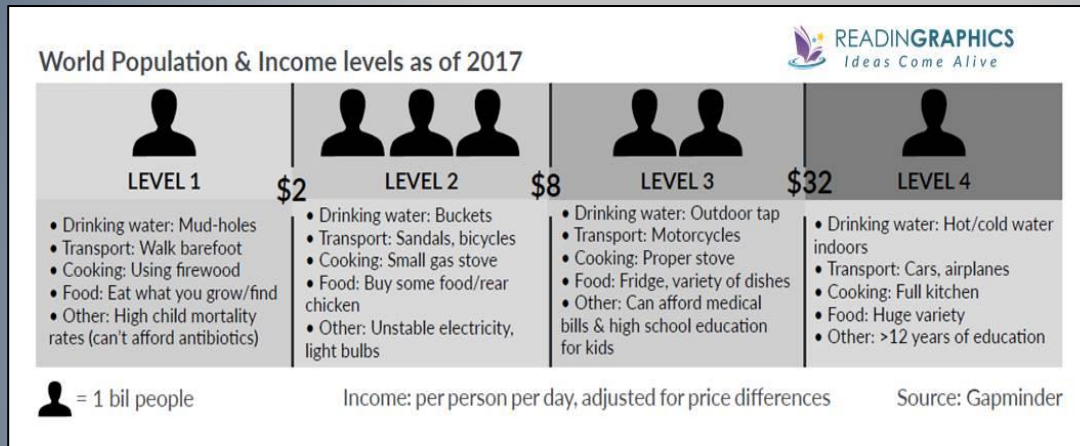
World Population & Income levels as of 2017

READINGGRAPHICS
Ideas Come Alive

LEVEL 1

$2

LEVEL 2

$8

LEVEL 3

$32

LEVEL 4

• Drinking water: Mud-holes
• Transport: Walk barefoot
• Cooking: Using firewood
• Food: Eat what you grow/find
• Other: High child mortality rates (can't afford antibiotics)

• Drinking water: Buckets
• Transport: Sandals, bicycles
• Cooking: Small gas stove
• Food: Buy some food/rear chicken
• Other: Unstable electricity, light bulbs

• Drinking water: Outdoor tap
• Transport: Motorcycles
• Cooking: Proper stove
• Food: Fridge, variety of dishes
• Other: Can afford medical bills & high school education for kids

• Drinking water: Hot/cold water indoors
• Transport: Cars, airplanes
• Cooking: Full kitchen
• Food: Huge variety
• Other: >12 years of education

= 1 bil people

Income: per person per day, adjusted for price differences

Source: Gapminder